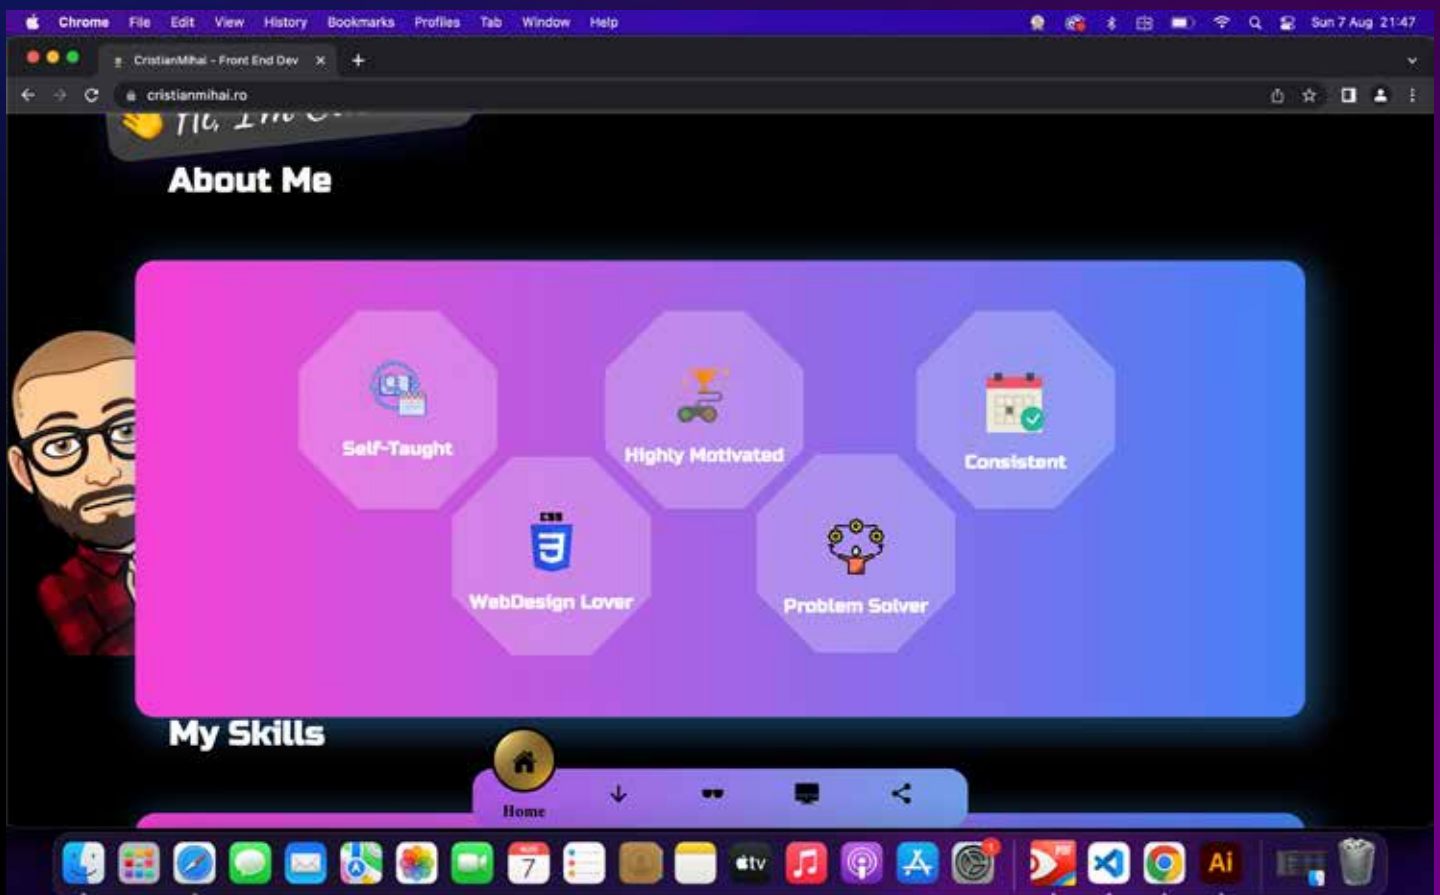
Chrome File Edit View History Bookmarks Profiles Tab Window Help

Sun 7 Aug 21:47

CristianMihai - Front End Dev

cristianmihai.ro

Hi, I'm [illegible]

About Me

Self-Taught

Highly Motivated

Consistent

CSS

WebDesign Lover

Problem Solver

My Skills

Home

7

tv

Ai